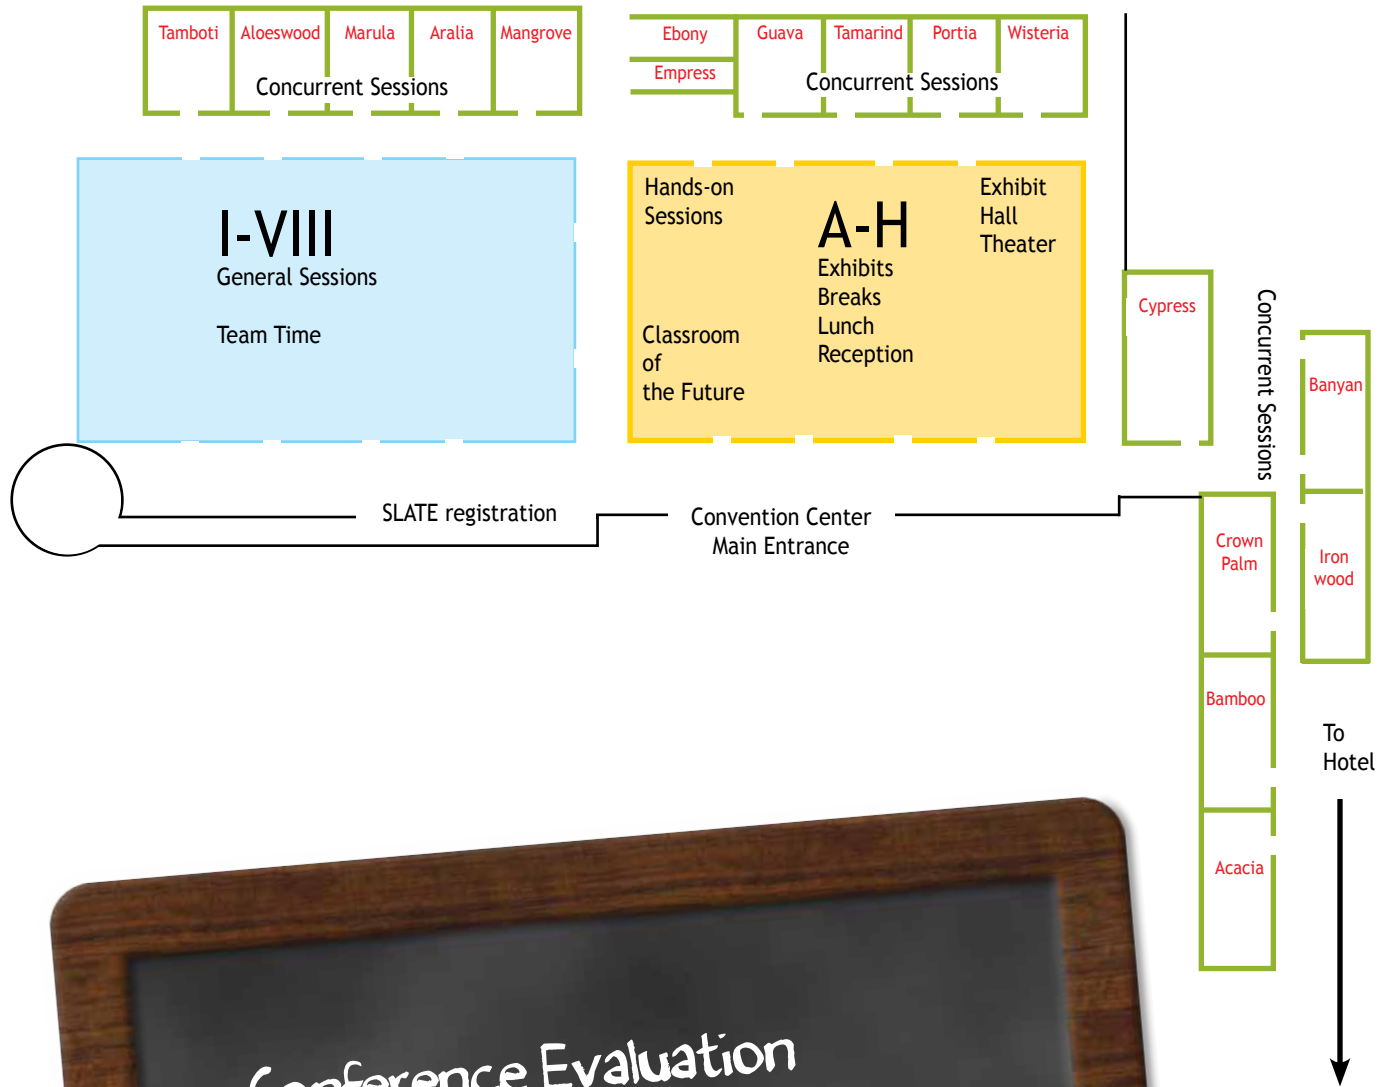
Tamboti Aloeswood Marula Aralia Mangrove

Concurrent Sessions

Ebony
Empress
Guava Tamarind Portia Wisteria

Concurrent Sessions

I-VIII
General Sessions

Team Time

Hands-on Sessions

A-H
Exhibits
Breaks
Lunch
Reception

Exhibit Hall Theater

Classroom of the Future

Cypress

Concurrent Sessions

Banyan

Iron wood

SLATE registration

Convention Center Main Entrance

Crown Palm

Bamboo

Acacia

To Hotel

Conference Evaluation